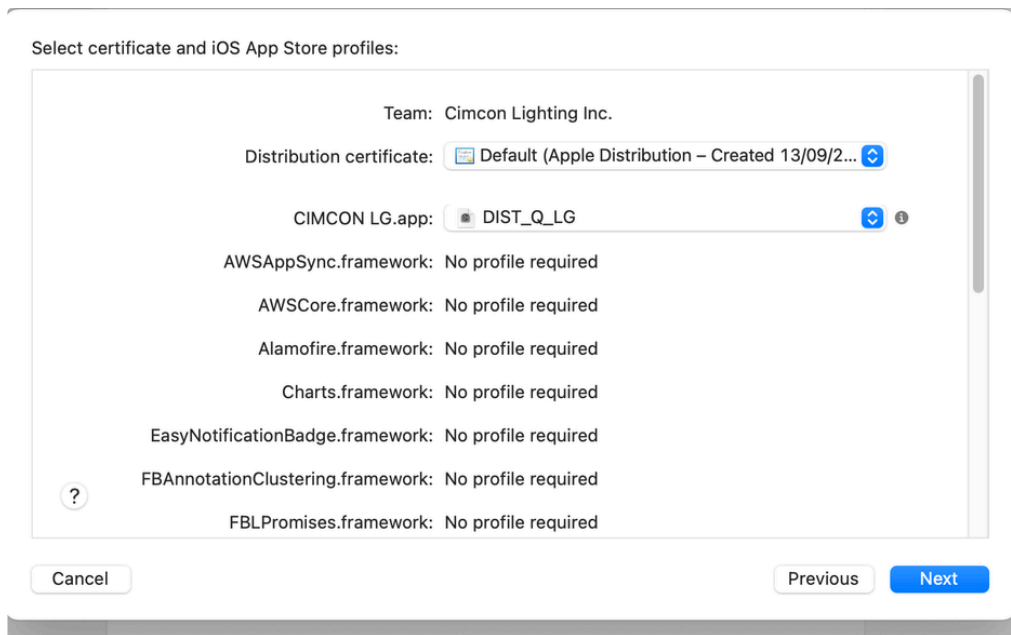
Select certificate and iOS App Store profiles:

Team: Cimcon Lighting Inc.

Distribution certificate: Default (Apple Distribution – Created 13/09/2...

CIMCON LG.app: DIST_Q_LG

AWSAppSync.framework: No profile required

AWSCore.framework: No profile required

Alamofire.framework: No profile required

Charts.framework: No profile required

EasyNotificationBadge.framework: No profile required

FBAnnotationClustering.framework: No profile required

FBLPromises.framework: No profile required

?

Cancel

Previous

Next